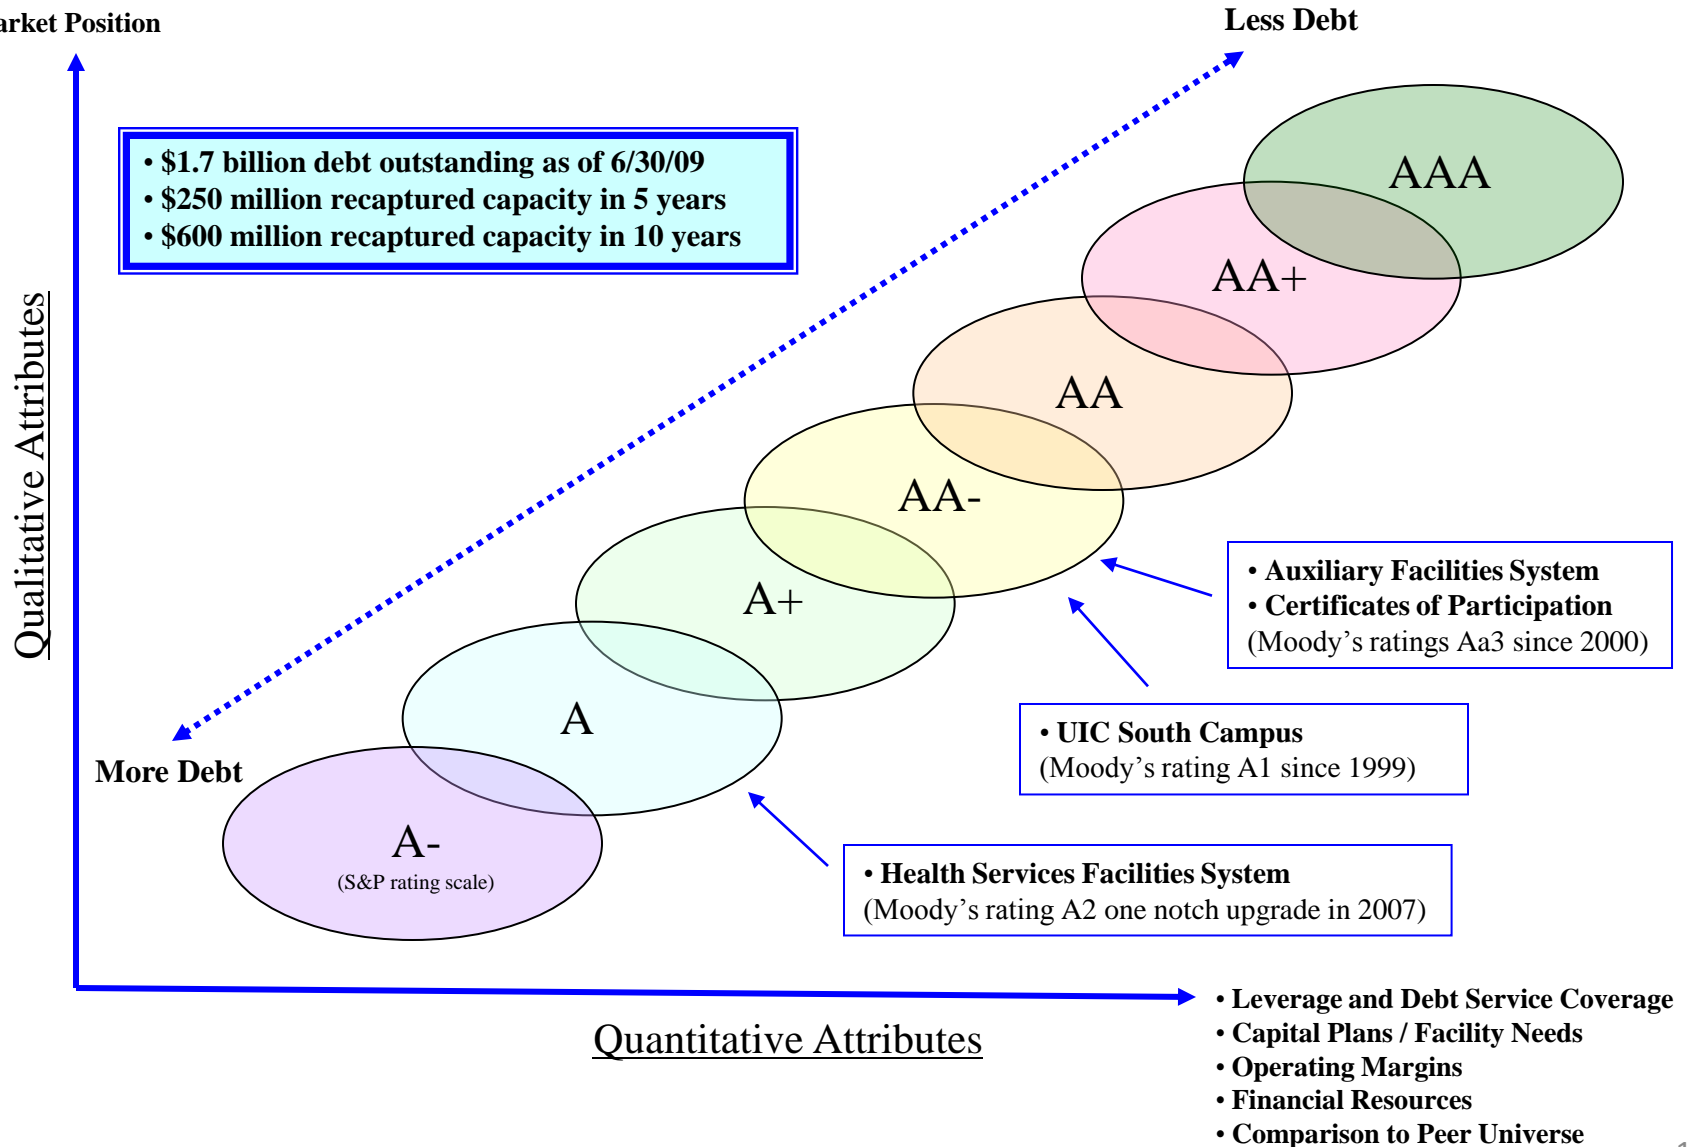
arket Position

Less Debt

• $1.7 billion debt outstanding as of 6/30/09
• $250 million recaptured capacity in 5 years
• $600 million recaptured capacity in 10 years

Qualitative Attributes

AAA

AA+

AA

AA-

A+

A

A-
(S&P rating scale)

More Debt

• Auxiliary Facilities System
• Certificates of Participation
(Moody's ratings Aa3 since 2000)

• UIC South Campus
(Moody's rating A1 since 1999)

• Health Services Facilities System
(Moody's rating A2 one notch upgrade in 2007)

Quantitative Attributes

• Leverage and Debt Service Coverage
• Capital Plans / Facility Needs
• Operating Margins
• Financial Resources
• Comparison to Peer Universe